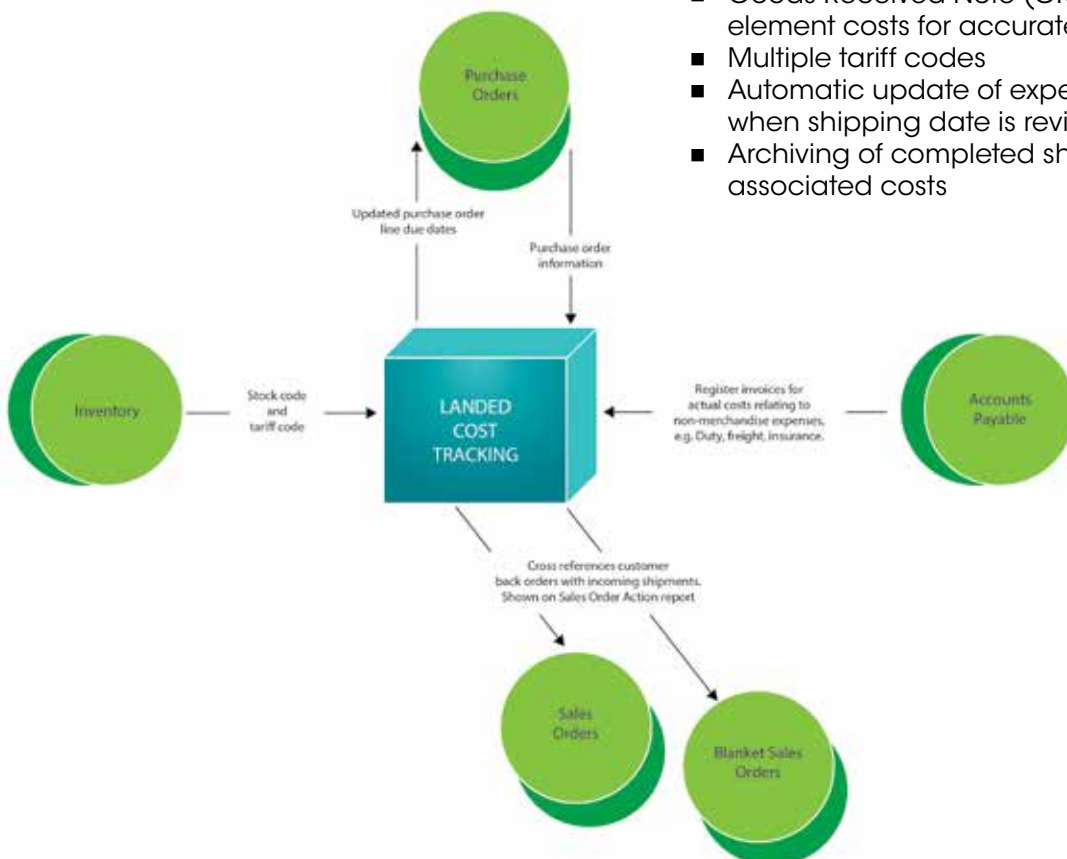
■ Goods Received Note (GR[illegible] element costs for accurate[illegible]
■ Multiple tariff codes
■ Automatic update of expe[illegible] when shipping date is revi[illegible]
■ Archiving of completed sh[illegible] associated costs

Purchase Orders

Updated purchase order line due dates

Purchase order information

Inventory

Stock code and tariff code

LANDED COST TRACKING

Register invoices for actual costs relating to non-merchandise expenses, e.g. Duty, freight, insurance.

Accounts Payable

Cross references customer back orders with incoming shipments. Shown on Sales Order Action report

Sales Orders

Blanket Sales Orders